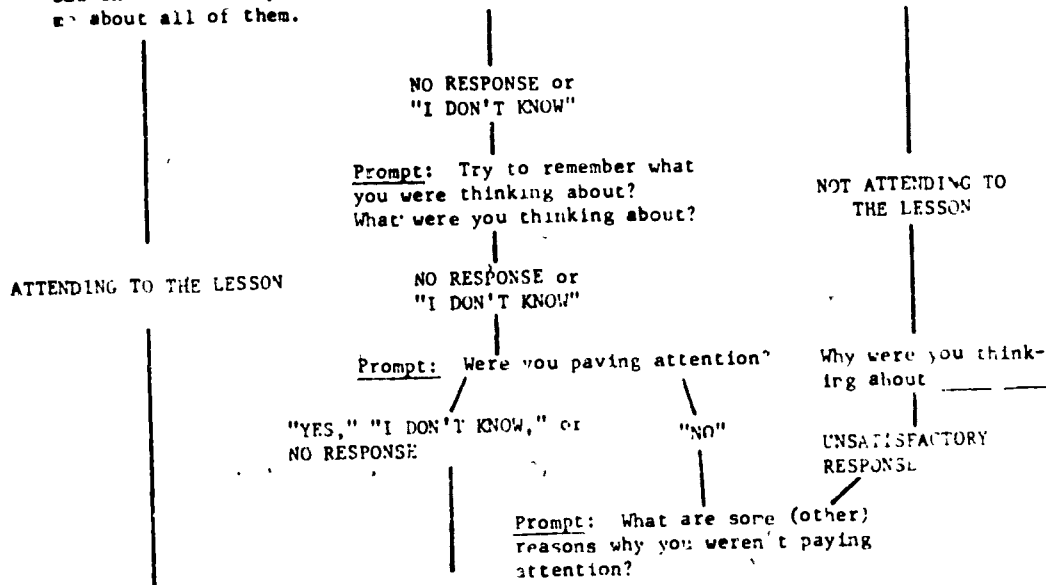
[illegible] about all of them.

NO RESPONSE or "I DON'T KNOW"

Prompt: Try to remember what you were thinking about? What were you thinking about?

NOT ATTENDING TO THE LESSON

ATTENDING TO THE LESSON

NO RESPONSE or "I DON'T KNOW"

Prompt: Were vou paving attention?

Why were you thinking about ______

"YES," "I DON'T KNOW," or NO RESPONSE

"NO"

UNSATISFACTORY RESPONSE

Prompt: What are some (other) reasons why you weren't paying attention?